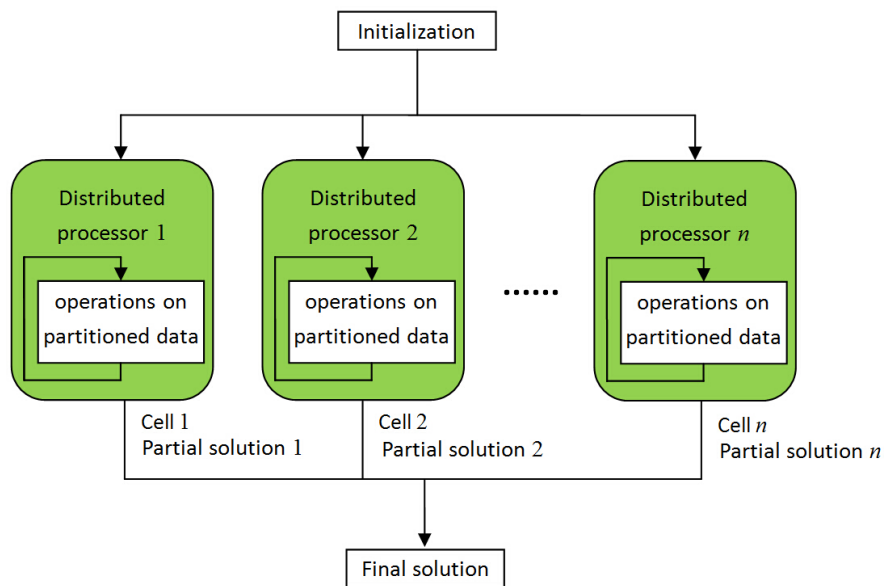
Initialization

Distributed processor 1

operations on partitioned data

Distributed processor 2

operations on partitioned data

......

Distributed processor $n$

operations on partitioned data

Cell 1
Partial solution 1

Cell 2
Partial solution 2

Cell $n$
Partial solution $n$

Final solution